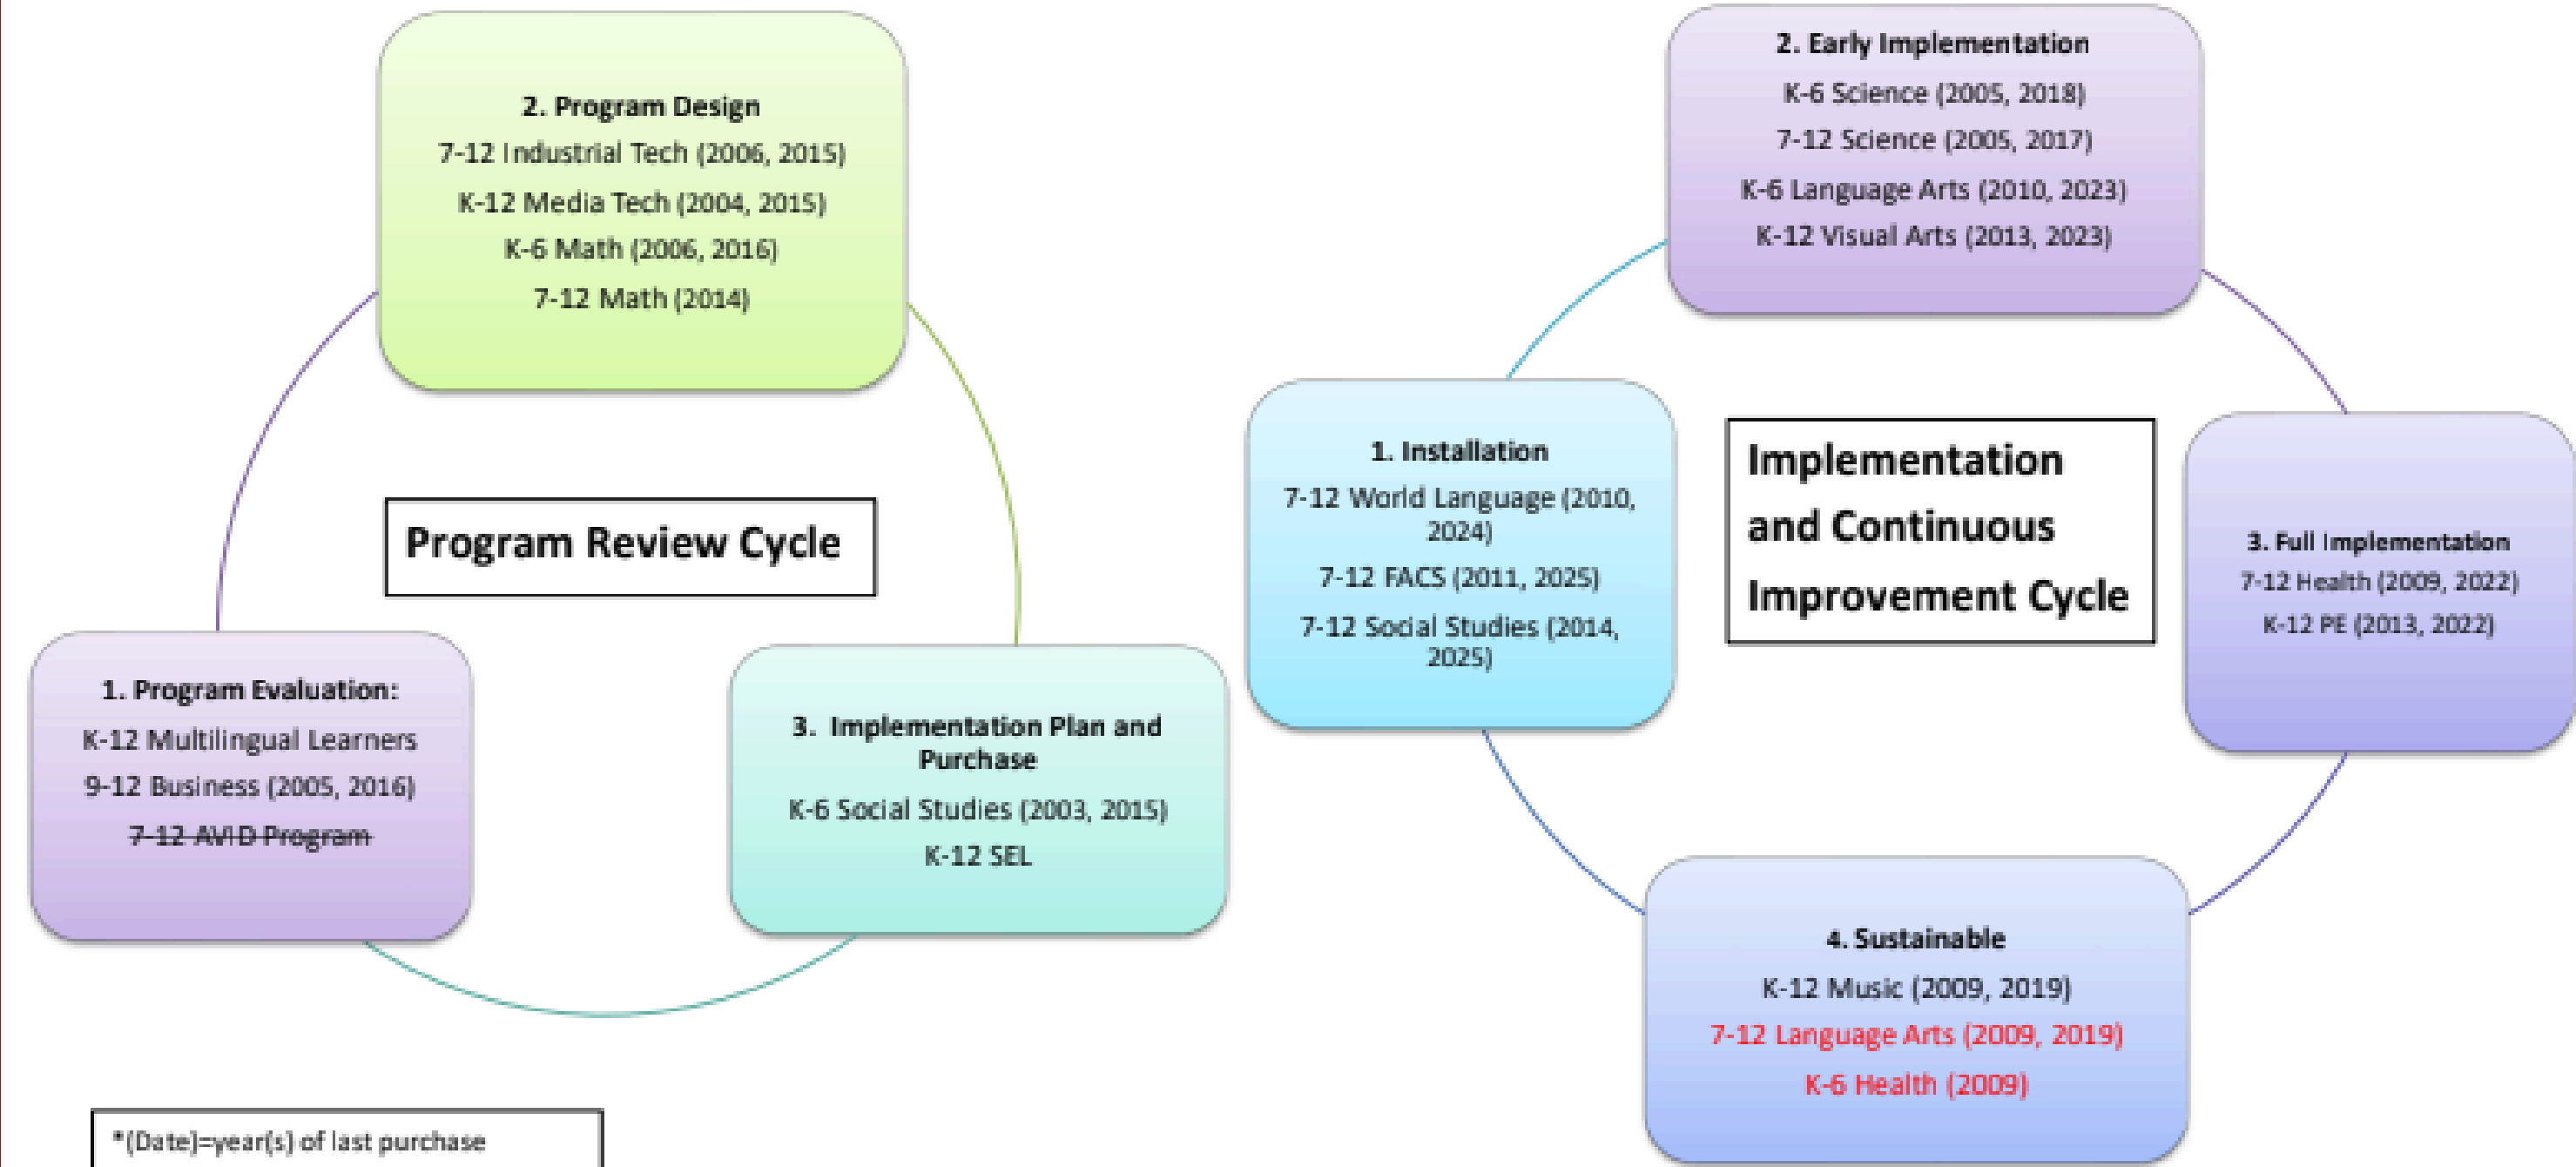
Program Review Cycle

1. Program Evaluation:
K-12 Multilingual Learners
9-12 Business (2005, 2016)
~~7-12 AVID Program~~

2. Program Design
7-12 Industrial Tech (2006, 2015)
K-12 Media Tech (2004, 2015)
K-6 Math (2006, 2016)
7-12 Math (2014)

3. Implementation Plan and Purchase
K-6 Social Studies (2003, 2015)
K-12 SEL

*(Date)=year(s) of last purchase

Implementation and Continuous Improvement Cycle

1. Installation
7-12 World Language (2010, 2024)
7-12 FACS (2011, 2025)
7-12 Social Studies (2014, 2025)

2. Early Implementation
K-6 Science (2005, 2018)
7-12 Science (2005, 2017)
K-6 Language Arts (2010, 2023)
K-12 Visual Arts (2013, 2023)

3. Full Implementation
7-12 Health (2009, 2022)
K-12 PE (2013, 2022)

4. Sustainable
K-12 Music (2009, 2019)
7-12 Language Arts (2009, 2019)
K-6 Health (2009)